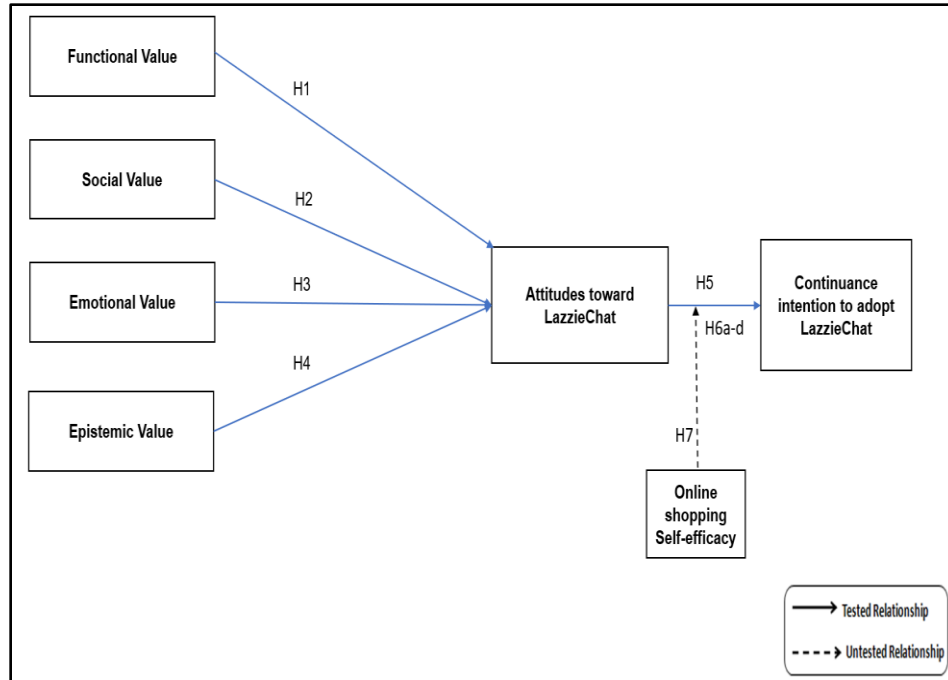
Functional Value

H1

Social Value

H2

Emotional Value

H3

H4

Epistemic Value

Attitudes toward LazzieChat

H5

H6a-d

Continuance intention to adopt LazzieChat

H7

Online shopping Self-efficacy

Tested Relationship

Untested Relationship